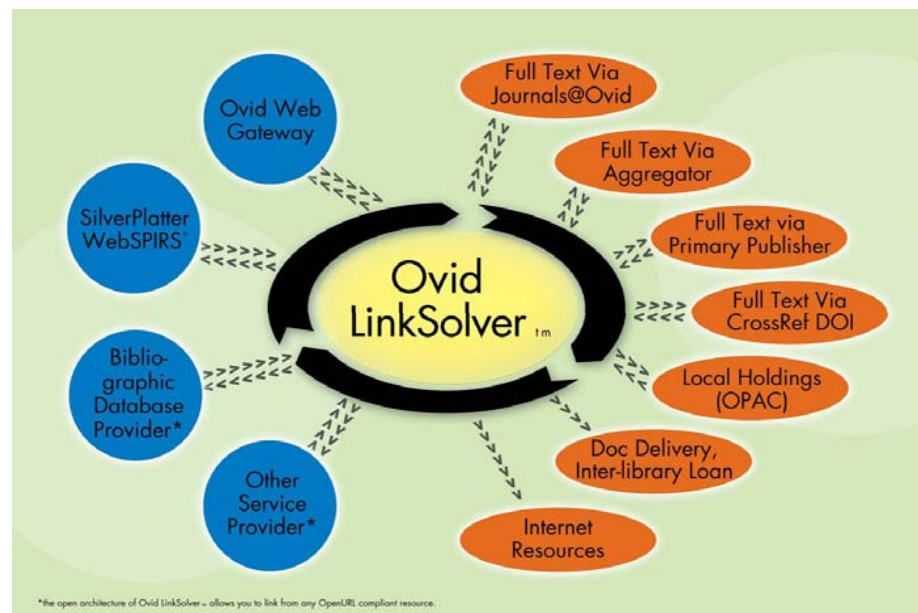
Ovid Web Gateway

SilverPlatter WebSPIRS®

Bibliographic Database Provider*

Other Service Provider*

Ovid LinkSolver tm

Full Text Via Journals@Ovid

Full Text Via Aggregator

Full Text via Primary Publisher

Full Text Via CrossRef DOI

Local Holdings (OPAC)

Doc Delivery, Inter-library Loan

Internet Resources

*the open architecture of Ovid LinkSolver tm allows you to link from any OpenURL compliant resource.